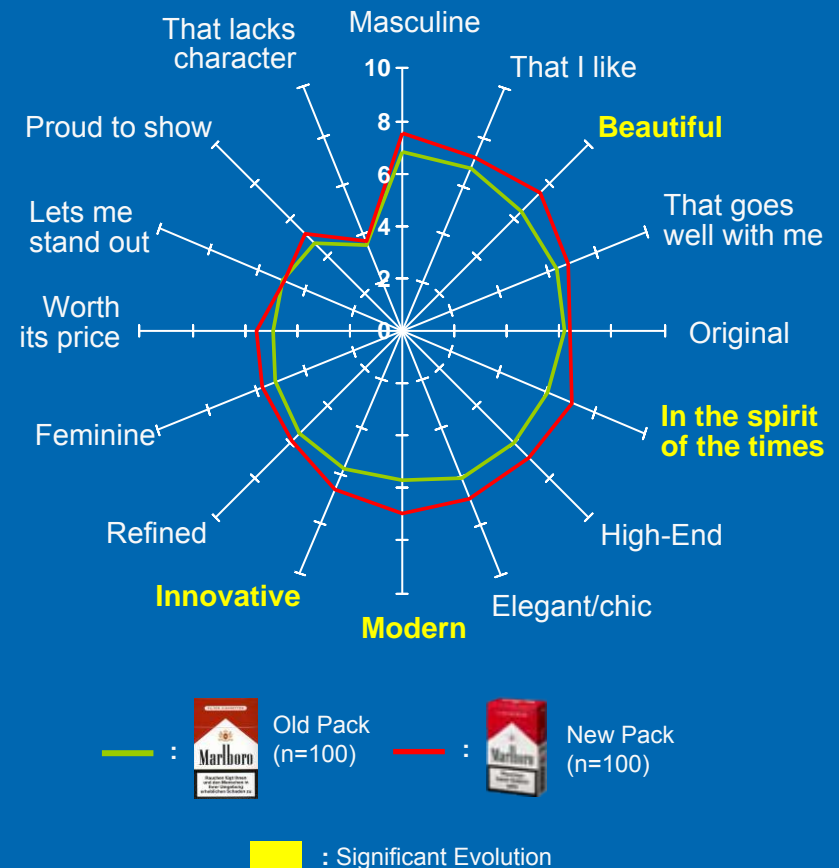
Masculine
That I like
Beautiful
That goes well with me
Original
In the spirit of the times
High-End
Elegant/chic
Modern
Innovative
Refined
Feminine
Worth its price
Lets me stand out
Proud to show
That lacks character

10
8
6
4
2
0

: Marlboro Old Pack (n=100)
: Marlboro New Pack (n=100)

: Significant Evolution